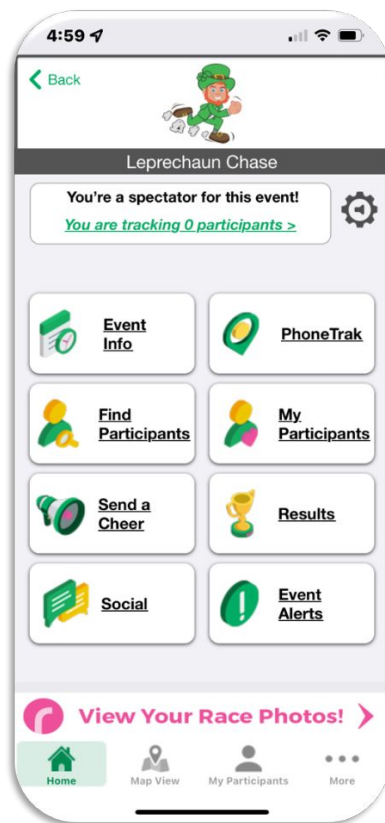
4:59

Back

Leprechaun Chase

You're a spectator for this event!

You are tracking 0 participants >

Event Info

PhoneTrak

Find Participants

My Participants

Send a Cheer

Results

Social

Event Alerts

View Your Race Photos! >

Home

Map View

My Participants

More